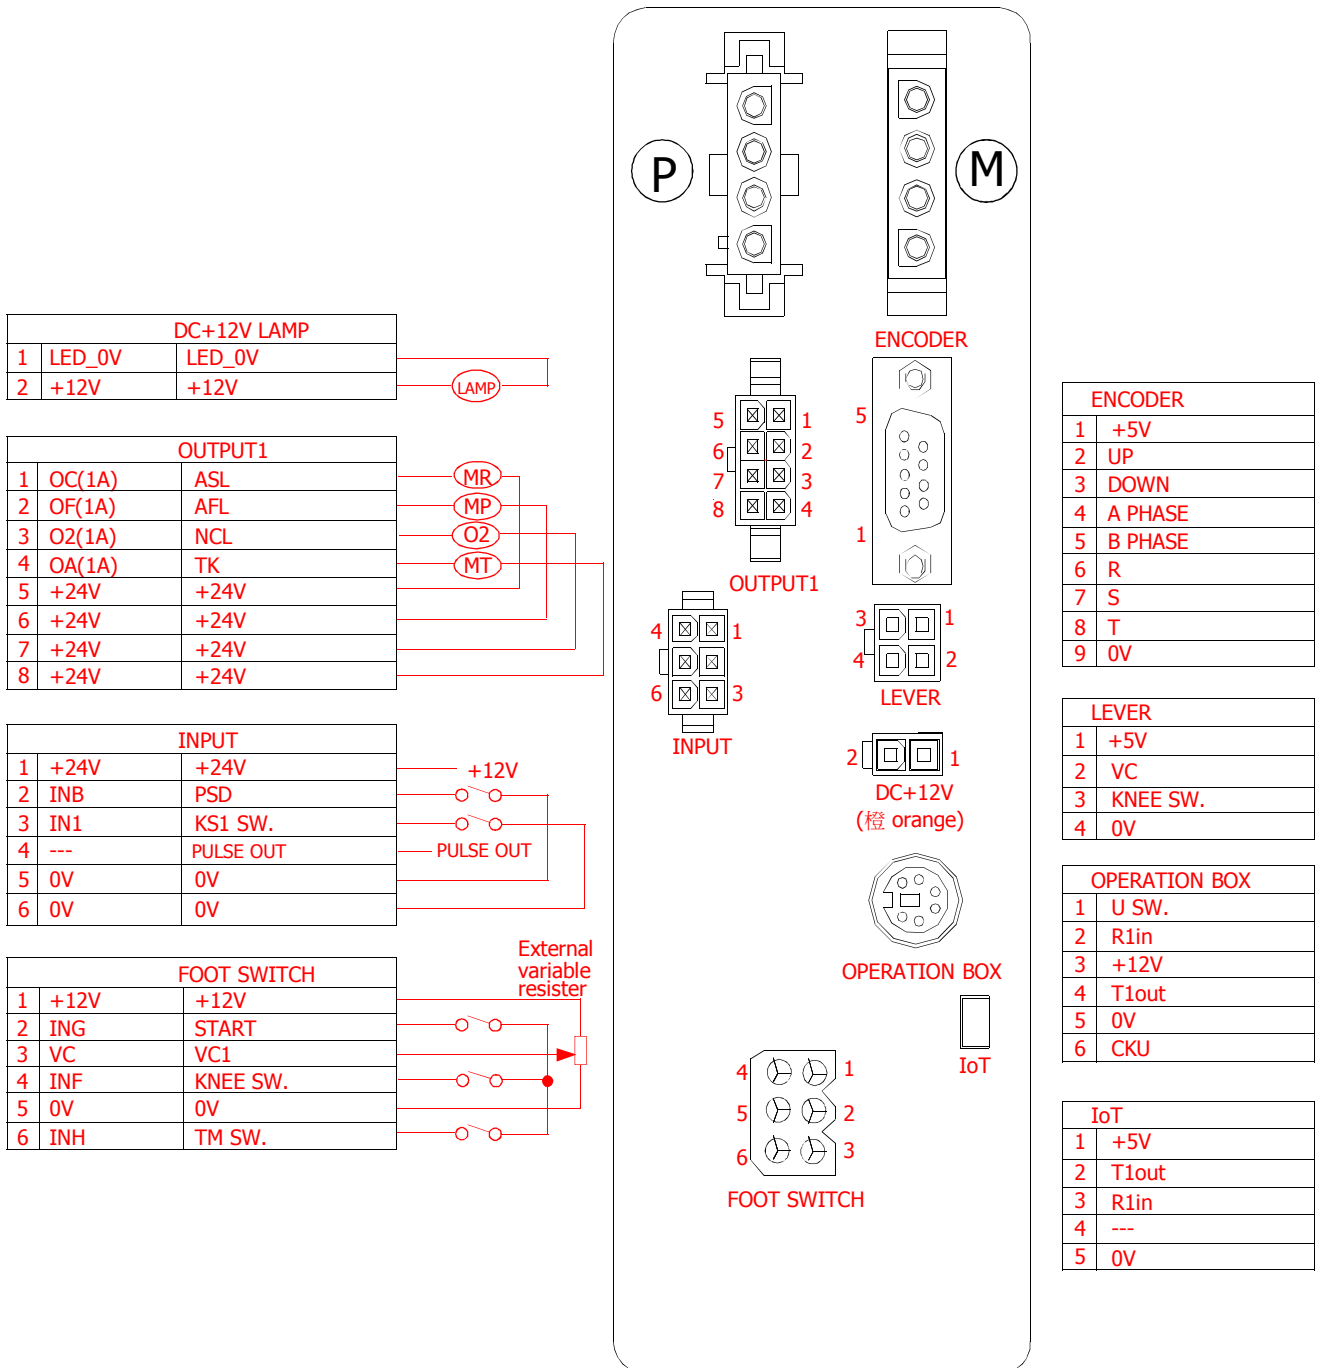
P

M

ENCODER

5

1

5 1
6 2
7 3
8 4

OUTPUT1

4 1
6 3

INPUT

3 1
4 2

LEVER

2 1

DC+12V
(橙 orange)

OPERATION BOX

IoT

4 1
5 2
6 3

FOOT SWITCH

| DC+12V LAMP | | |
|---|---|---|
| 1 | LED_0V | LED_0V |
| 2 | +12V | +12V |

LAMP

| OUTPUT1 | | |
|---|---|---|
| 1 | OC(1A) | ASL |
| 2 | OF(1A) | AFL |
| 3 | O2(1A) | NCL |
| 4 | OA(1A) | TK |
| 5 | +24V | +24V |
| 6 | +24V | +24V |
| 7 | +24V | +24V |
| 8 | +24V | +24V |

MR
MP
O2
MT

| INPUT | | |
|---|---|---|
| 1 | +24V | +24V |
| 2 | INB | PSD |
| 3 | IN1 | KS1 SW. |
| 4 | --- | PULSE OUT |
| 5 | 0V | 0V |
| 6 | 0V | 0V |

+12V
PULSE OUT

External variable resister

| FOOT SWITCH | | |
|---|---|---|
| 1 | +12V | +12V |
| 2 | ING | START |
| 3 | VC | VC1 |
| 4 | INF | KNEE SW. |
| 5 | 0V | 0V |
| 6 | INH | TM SW. |

| ENCODER | |
|---|---|
| 1 | +5V |
| 2 | UP |
| 3 | DOWN |
| 4 | A PHASE |
| 5 | B PHASE |
| 6 | R |
| 7 | S |
| 8 | T |
| 9 | 0V |

| LEVER | |
|---|---|
| 1 | +5V |
| 2 | VC |
| 3 | KNEE SW. |
| 4 | 0V |

| OPERATION BOX | |
|---|---|
| 1 | U SW. |
| 2 | R1in |
| 3 | +12V |
| 4 | T1out |
| 5 | 0V |
| 6 | CKU |

| IoT | |
|---|---|
| 1 | +5V |
| 2 | T1out |
| 3 | R1in |
| 4 | --- |
| 5 | 0V |